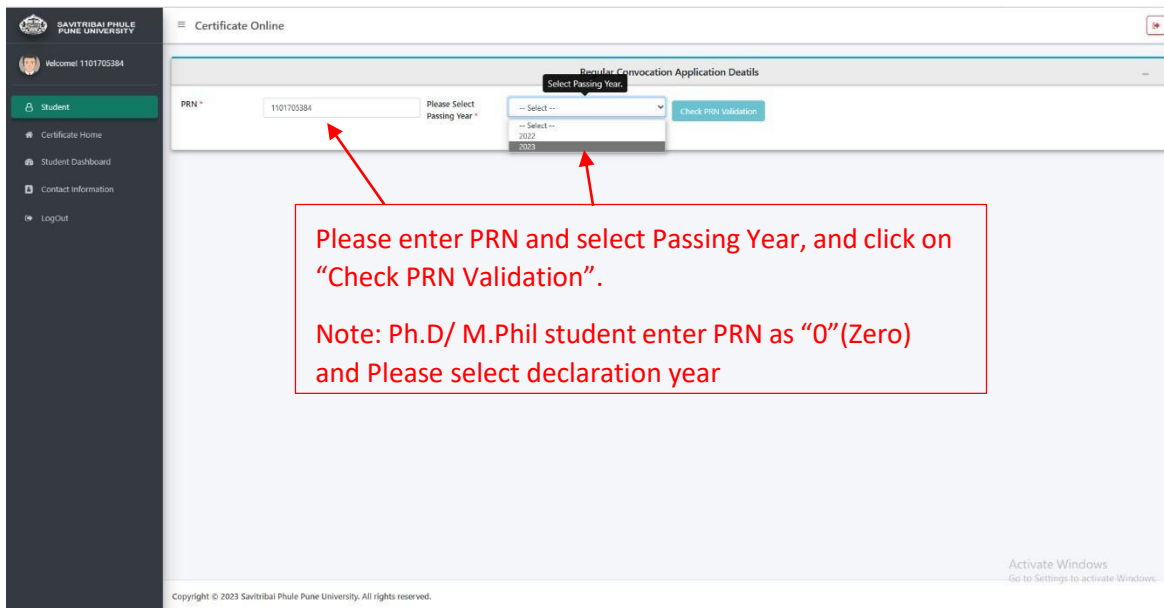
SAVITRIBAI PHULE PUNE UNIVERSITY

≡ Certificate Online

Welcome! 1101705384

Student

Certificate Home

Student Dashboard

Contact Information

LogOut

Regular Convocation Application Deatils

Select Passing Year.

PRN *

1101705384

Please Select Passing Year *

-- Select --

Check PRN Validation

-- Select --

2022

2023

Please enter PRN and select Passing Year, and click on "Check PRN Validation".

Note: Ph.D/ M.Phil student enter PRN as "0"(Zero) and Please select declaration year

Activate Windows

Go to Settings to activate Windows.

Copyright © 2023 Savitribai Phule Pune University. All rights reserved.